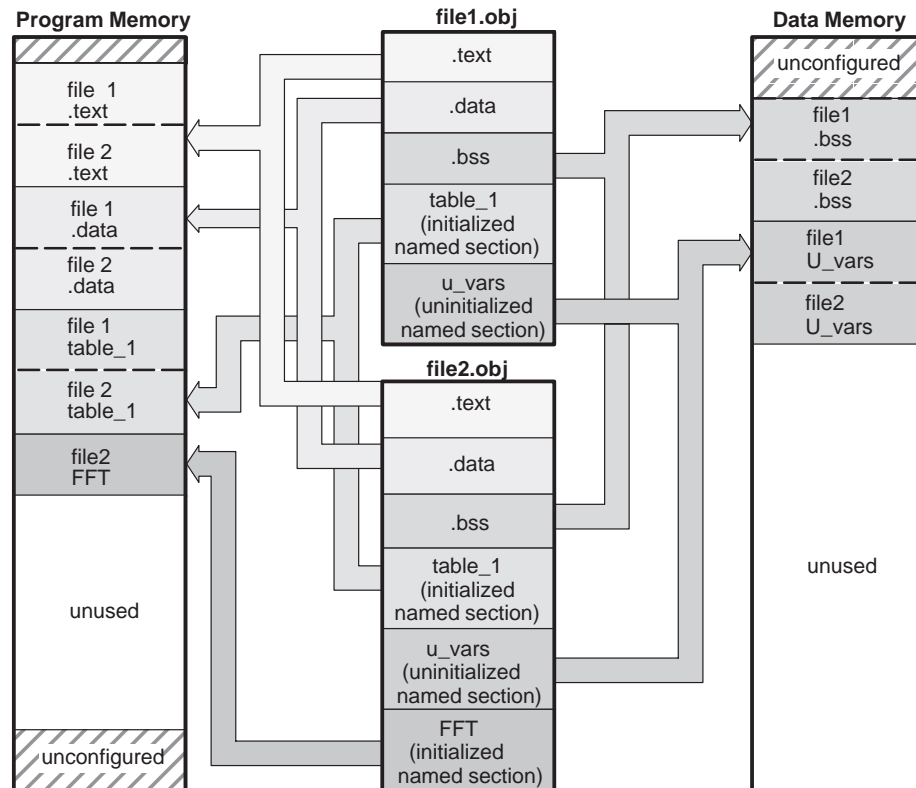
Program Memory

file 1 .text

file 2 .text

file 1 .data

file 2 .data

file 1 table_1

file 2 table_1

file2 FFT

unused

unconfigured

file1.obj

.text

.data

.bss

table_1 (initialized named section)

u_vars (uninitialized named section)

file2.obj

.text

.data

.bss

table_1 (initialized named section)

u_vars (uninitialized named section)

FFT (initialized named section)

Data Memory

unconfigured

file1 .bss

file2 .bss

file1 U_vars

file2 U_vars

unused